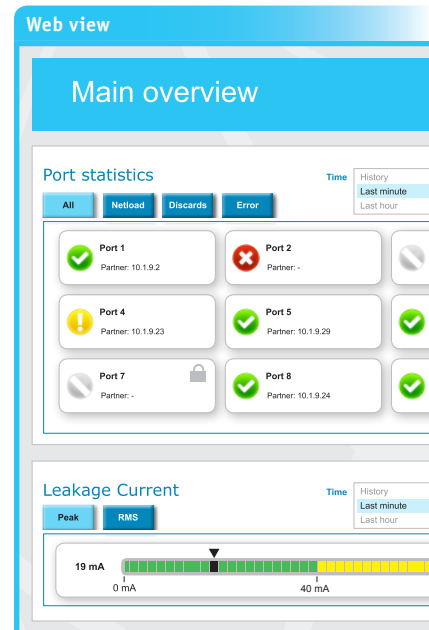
Web view

Main overview

Port statistics

Time
History
Last minute
Last hour

All
Netload
Discards
Error

Port 1
Partner: 10.1.9.2

Port 2
Partner: -

Port 4
Partner: 10.1.9.23

Port 5
Partner: 10.1.9.29

Port 7
Partner: -

Port 8
Partner: 10.1.9.24

Leakage Current

Time
History
Last minute
Last hour

Peak
RMS

19 mA
0 mA
40 mA